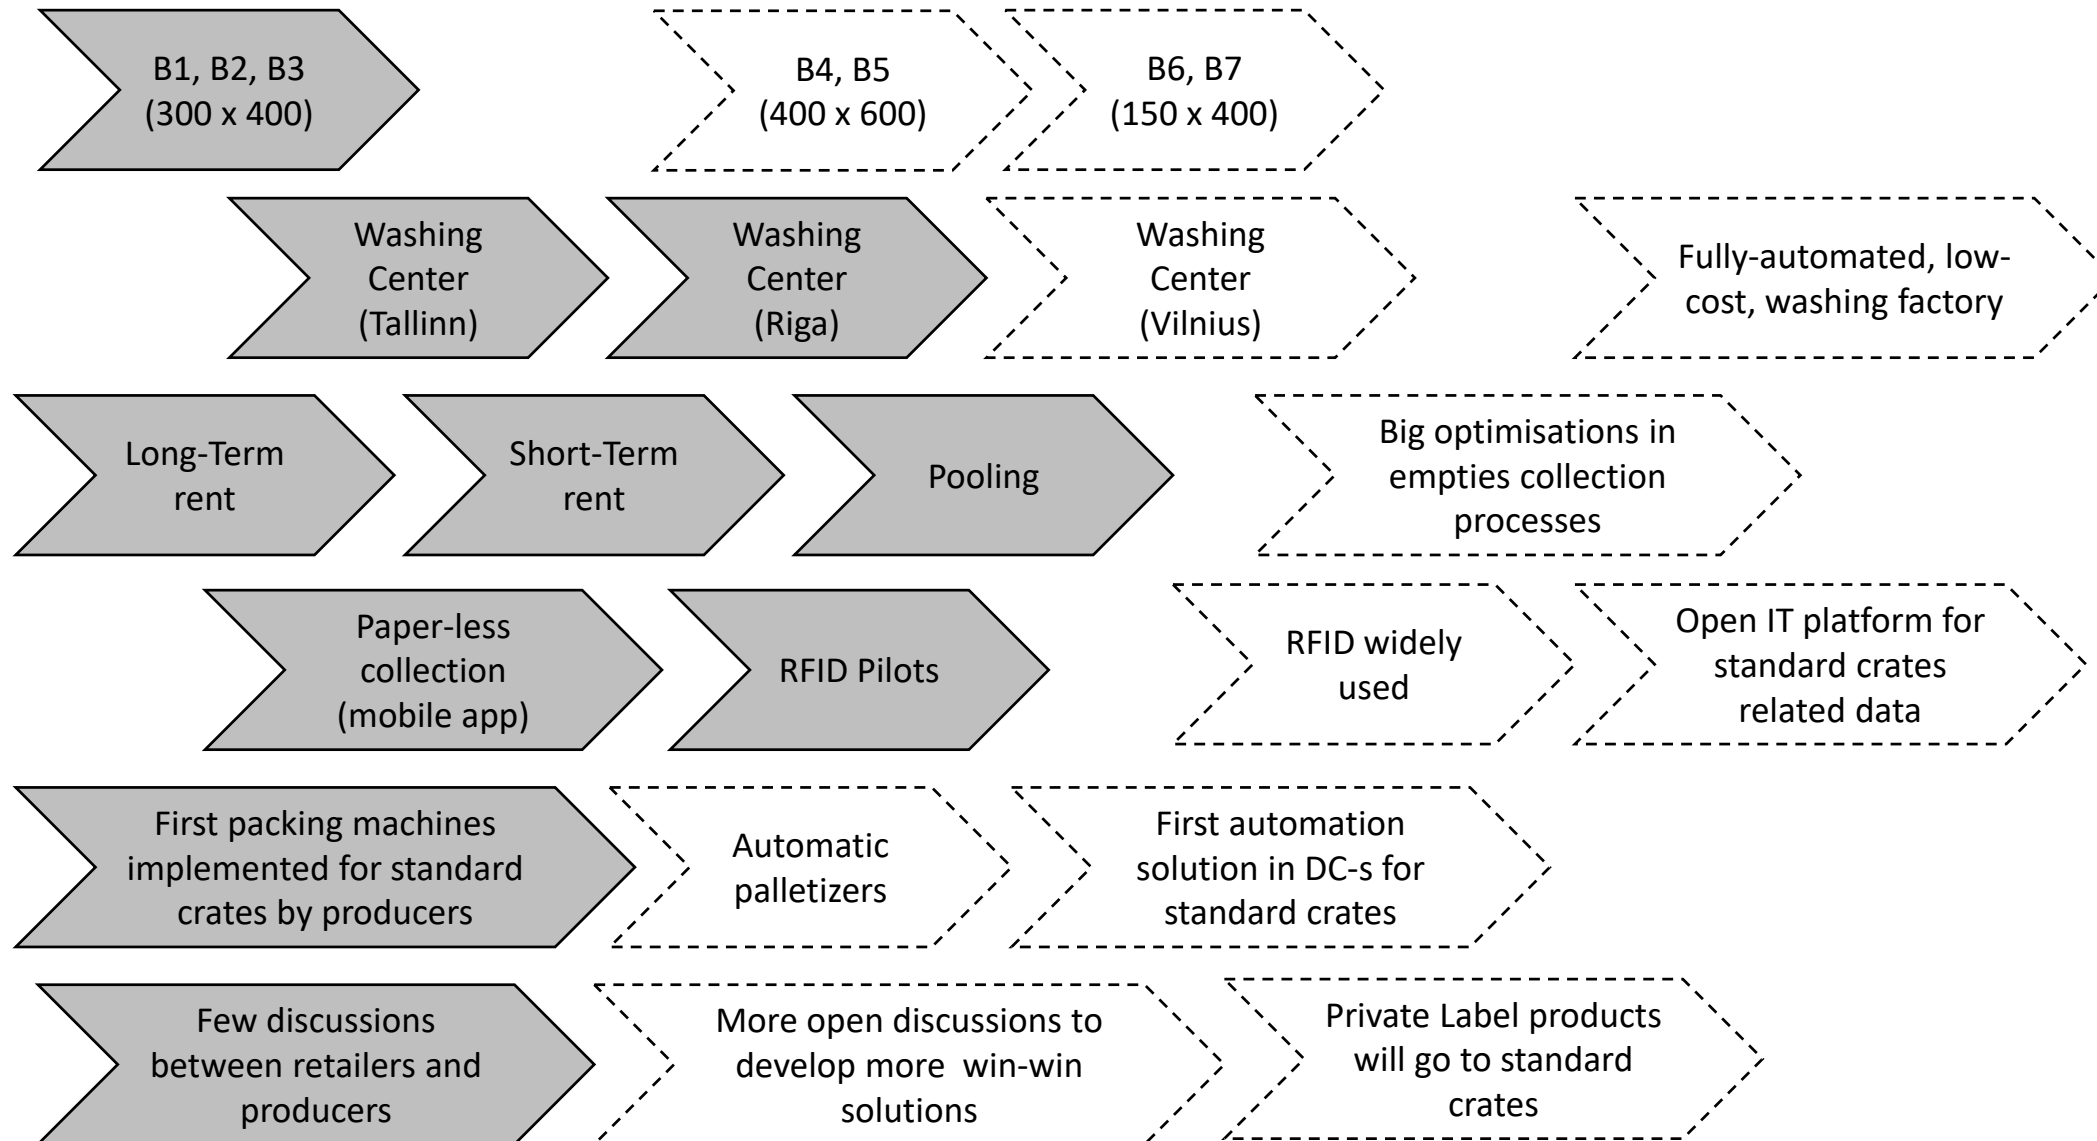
B1, B2, B3
(300 x 400)

B4, B5
(400 x 600)

B6, B7
(150 x 400)

Washing Center (Tallinn)

Washing Center (Riga)

Washing Center (Vilnius)

Fully-automated, low-cost, washing factory

Long-Term rent

Short-Term rent

Pooling

Big optimisations in empties collection processes

Paper-less collection (mobile app)

RFID Pilots

RFID widely used

Open IT platform for standard crates related data

First packing machines implemented for standard crates by producers

Automatic palletizers

First automation solution in DC-s for standard crates

Few discussions between retailers and producers

More open discussions to develop more win-win solutions

Private Label products will go to standard crates